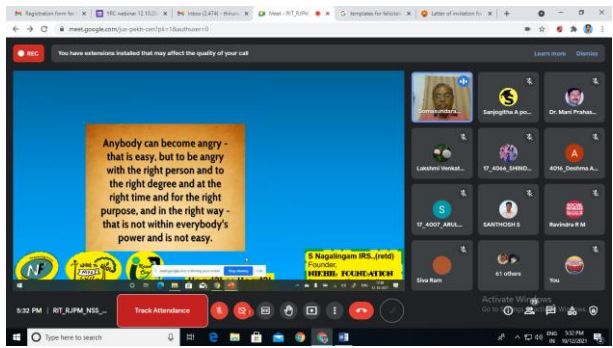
Registration form for | FRC webinar 12.10.21 | Inbox (2,474) - Welum | Meet - RIT_RJPM | templates for felicitat | Letter of invitation for

meet.google.com/jux-pekh-cen?pli=1&authuser=0

REC You have extensions installed that may affect the quality of your call Learn more Dismiss

Anybody can become angry - that is easy, but to be angry with the right person and to the right degree and at the right time and for the right purpose, and in the right way - that is not within everybody's power and is not easy.

S Nagalingam IRS.,(retd)
Founder,
NIKHIL FOUNDATION

Somasundara...
Sanjogitha A po...
Dr. Mani Prahas...
Lakshmi Venkat...
17_4066_SHIND...
4016_Deshma A...
17_4007_ARUL...
SANTHOSH S
Ravindra R M
Siva Ram
61 others
You

Activate Windows
Go to Settings to activate Windows.

5:32 PM | RIT_RJPM_NSS_...
Track Attendance

Type here to search

ENG IN 5:32 PM 10/12/2021